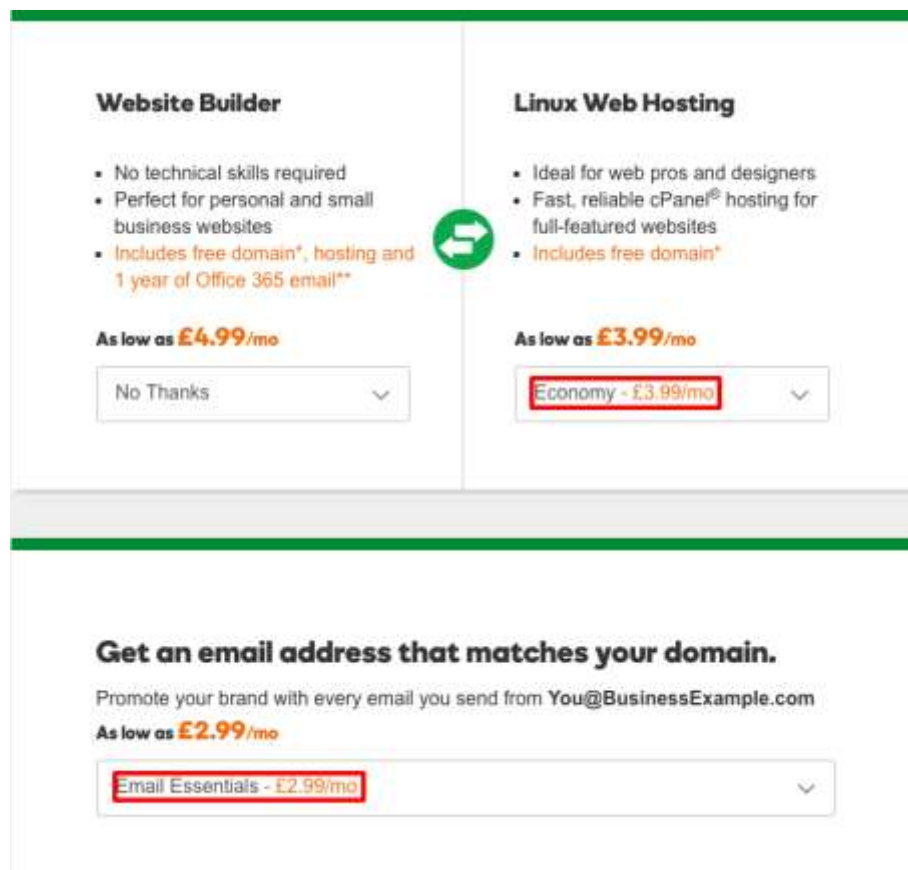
Website Builder

- No technical skills required
- Perfect for personal and small business websites
- Includes free domain*, hosting and 1 year of Office 365 email**

As low as £4.99/mo

No Thanks

Linux Web Hosting

- Ideal for web pros and designers
- Fast, reliable cPanel® hosting for full-featured websites
- Includes free domain*

As low as £3.99/mo

Economy - £3.99/mo

Get an email address that matches your domain.

Promote your brand with every email you send from You@BusinessExample.com

As low as £2.99/mo

Email Essentials - £2.99/mo